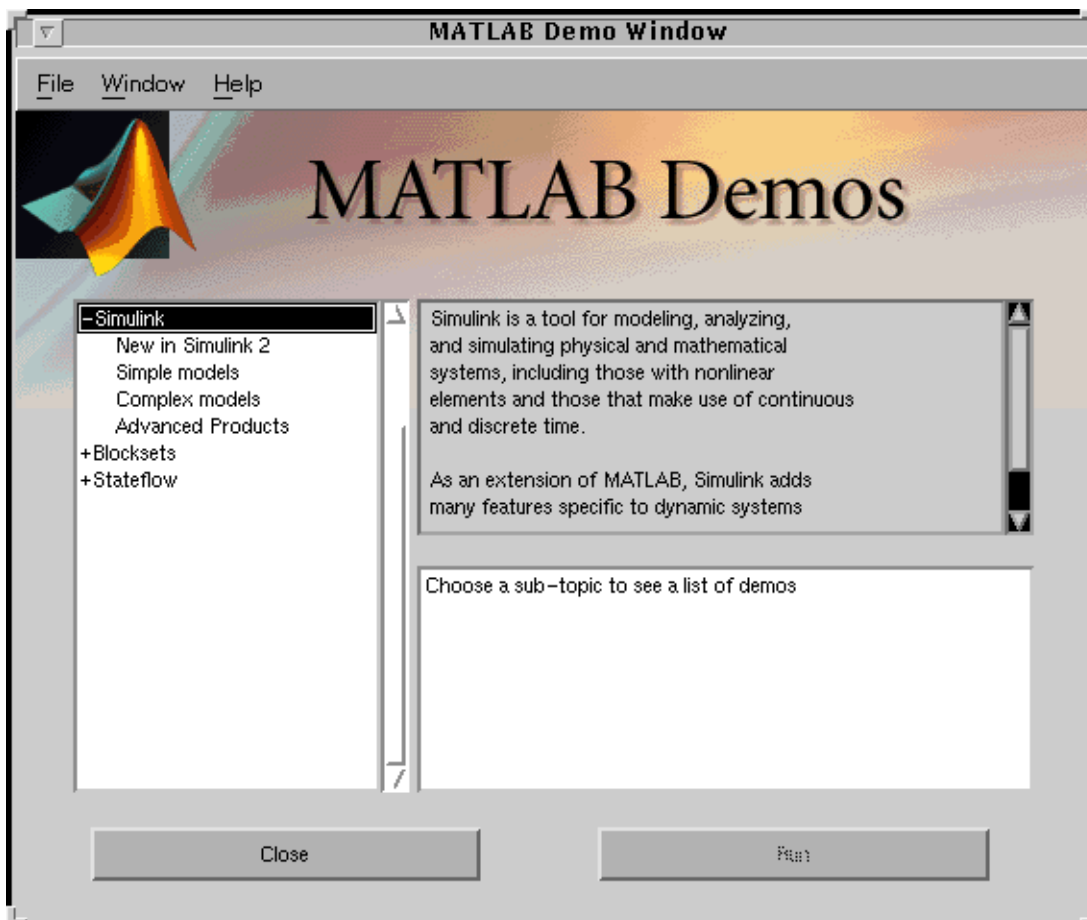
MATLAB Demo Window

File Window Help

MATLAB Demos

-Simulink
New in Simulink 2
Simple models
Complex models
Advanced Products
+Blocksets
+Stateflow

Simulink is a tool for modeling, analyzing, and simulating physical and mathematical systems, including those with nonlinear elements and those that make use of continuous and discrete time.

As an extension of MATLAB, Simulink adds many features specific to dynamic systems

Choose a sub-topic to see a list of demos

Close

Run